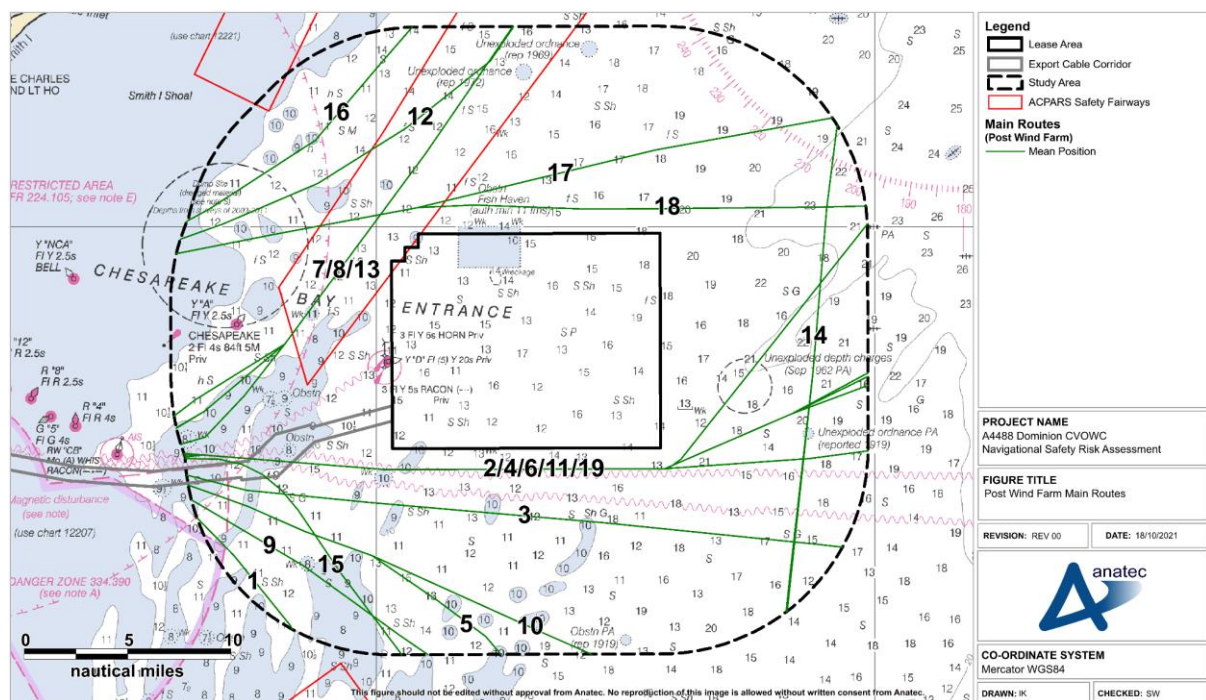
Legend
Lease Area
Export Cable Corridor
Study Area
ACPARS Safety Fairways
Main Routes (Post Wind Farm)
Mean Position

PROJECT NAME
A4488 Dominion CVOWC Navigational Safety Risk Assessment

FIGURE TITLE
Post Wind Farm Main Routes

REVISION: REV 00
DATE: 18/10/2021

anatec

CO-ORDINATE SYSTEM
Mercator WGS84

DRAWN: IK
CHECKED: SW

16
12
17
18
7/8/13
14
2/4/6/11/19
3
9
15
1
5
10

CHESAPEAKE BAY ENTRANCE
Unexploded ordnance (rep 1969)
Unexploded ordnance (rep 1912)
Unexploded depth charges (Sep 1962 PA)
Unexploded ordnance PA (reported 1919)
Fish Haven (auth min 11 fms)
RESTRICTED AREA FR 224.105; see note E)
Smith I Shoal
E CHARLES ND LT HO
(use chart 12221)
(use chart 12207)
Magnetic disturbance (see note)
DANGER ZONE 334.390 (see note A)
Y "NCA" Fl Y 2.5s BELL
Y "A" Fl Y 2.5s
CHESAPEAKE 2 Fl 4s 84ft 5M Priv
"12" Fl 2.5s
R "8" Fl R 2.5s
R "4" Fl R 4s
G "5" Fl G 4s
RW "CB" Mo (A) WHIS RACON
3 Fl Y 9s HORN Priv
Y "D" Fl (5) Y 20s Priv
3 Fl Y 5s RACON Priv
Obstn
Obstn PA (rep 1919)
Wreckage

0 5 10
nautical miles

This figure should not be edited without approval from Anatec. No reproduction of this image is allowed without written consent from Anatec.